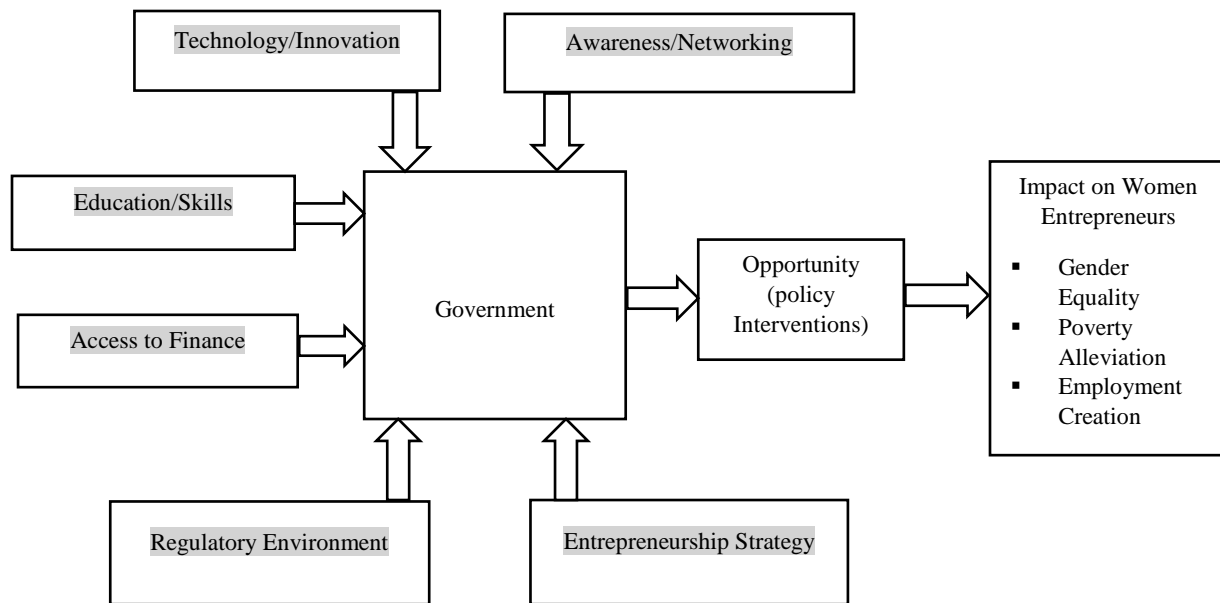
Technology/Innovation

Awareness/Networking

Education/Skills

Access to Finance

Government

Opportunity (policy Interventions)

Impact on Women Entrepreneurs

- Gender Equality
- Poverty Alleviation
- Employment Creation

Regulatory Environment

Entrepreneurship Strategy